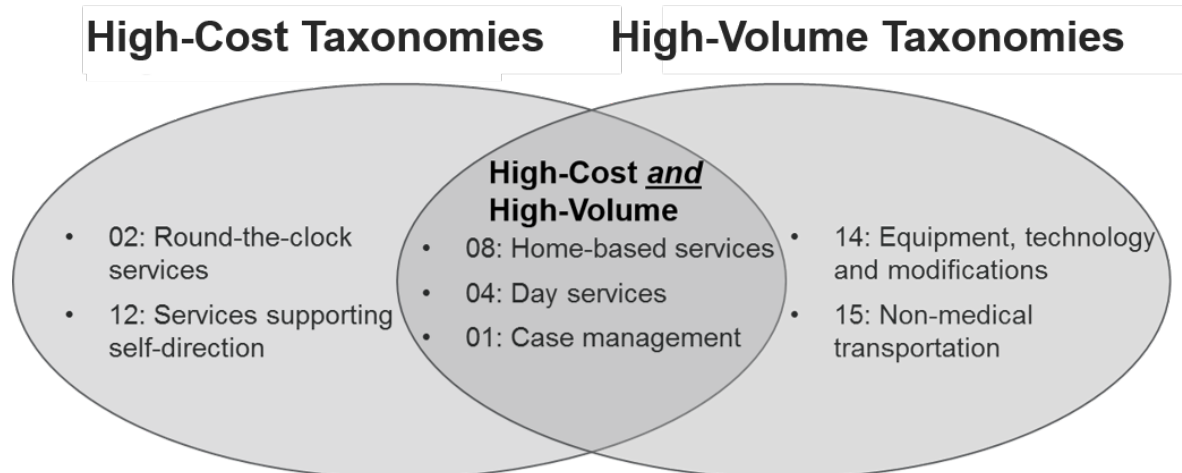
High-Cost Taxonomies

High-Volume Taxonomies

- 02: Round-the-clock services
- 12: Services supporting self-direction

High-Cost ***and*** High-Volume

- 08: Home-based services
- 04: Day services
- 01: Case management

- 14: Equipment, technology and modifications
- 15: Non-medical transportation